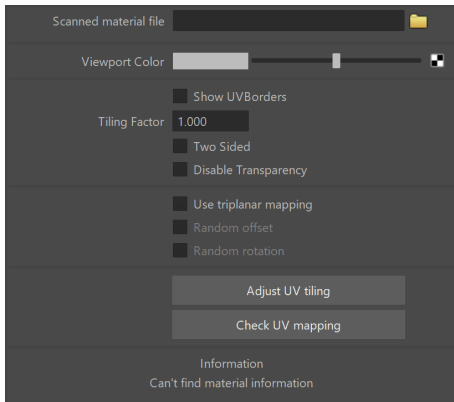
Scanned material file

Viewport Color

Show UVBorders

Tiling Factor 1.000

Two Sided

Disable Transparency

Use triplanar mapping

Random offset

Random rotation

Adjust UV tiling

Check UV mapping

Information

Can't find material information